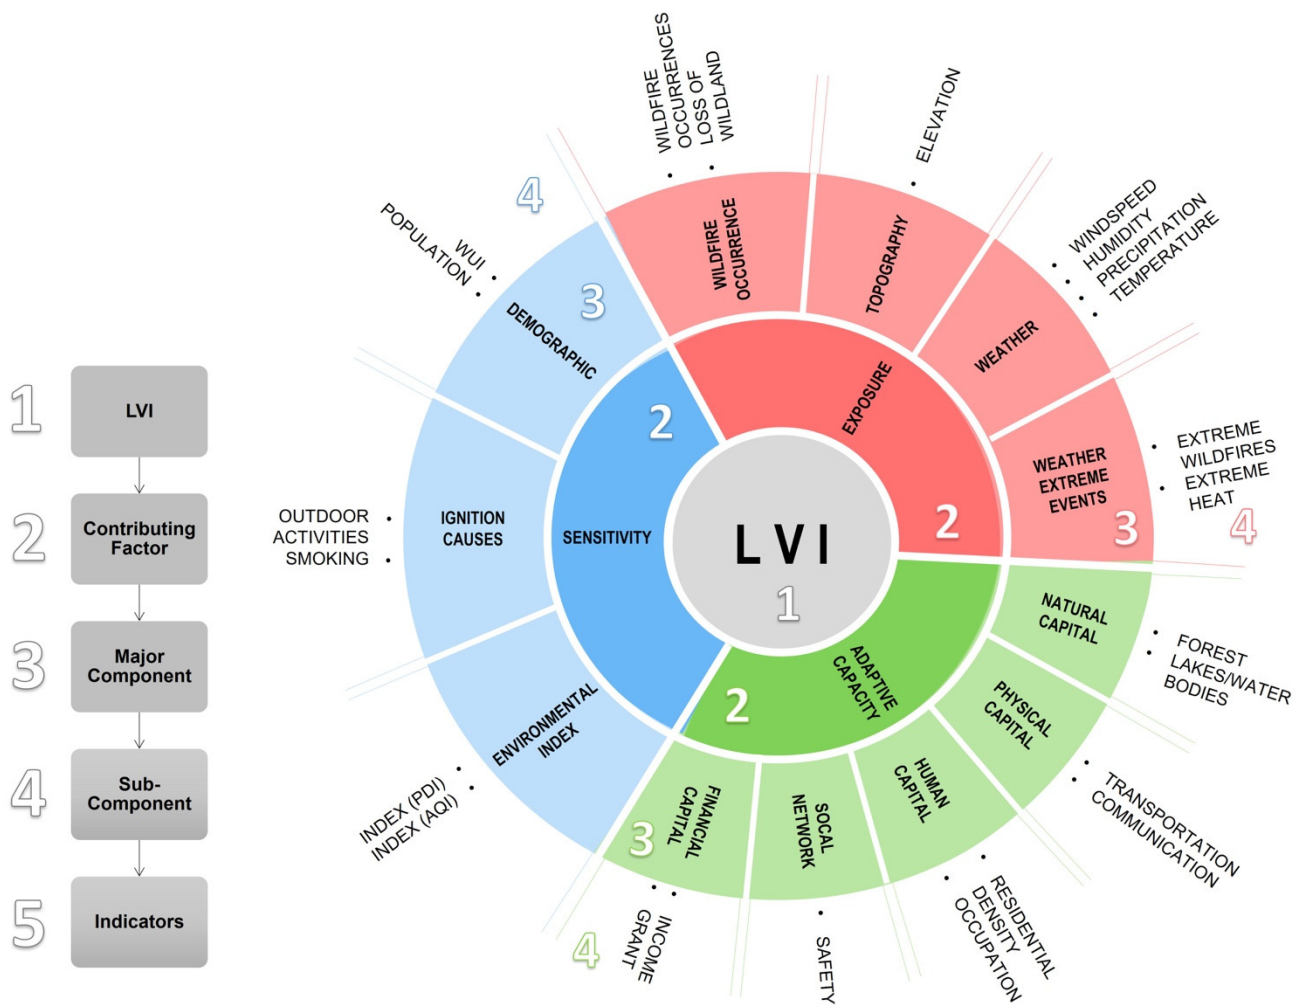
1 LVI

2 Contributing Factor

3 Major Component

4 Sub-Component

5 Indicators

LVI
1

2 EXPOSURE
2 SENSITIVITY
2 ADAPTIVE CAPACITY

3 DEMOGRAPHIC
IGNITION CAUSES
ENVIRONMENTAL INDEX
WILDFIRE OCCURRENCE
TOPOGRAPHY
WEATHER
WEATHER EXTREME EVENTS
3
NATURAL CAPITAL
PHYSICAL CAPITAL
HUMAN CAPITAL
SOCAL NETWORK
3 FINANCIAL CAPITAL

4
• WUI
• POPULATION

• OUTDOOR ACTIVITIES
• SMOKING

• INDEX (PDI)
• INDEX (AQI)

• WILDFIRE OCCURRENCES
• LOSS OF WILDLAND

• ELEVATION

• WINDSPEED
• HUMIDITY
• PRECIPITATION
• TEMPERATURE

• EXTREME WILDFIRES
• EXTREME HEAT
4

• FOREST
• LAKES/WATER BODIES

• TRANSPORTATION
• COMMUNICATION

• RESIDENTIAL DENSITY
• OCCUPATION

• SAFETY

• INCOME
• GRANT
4